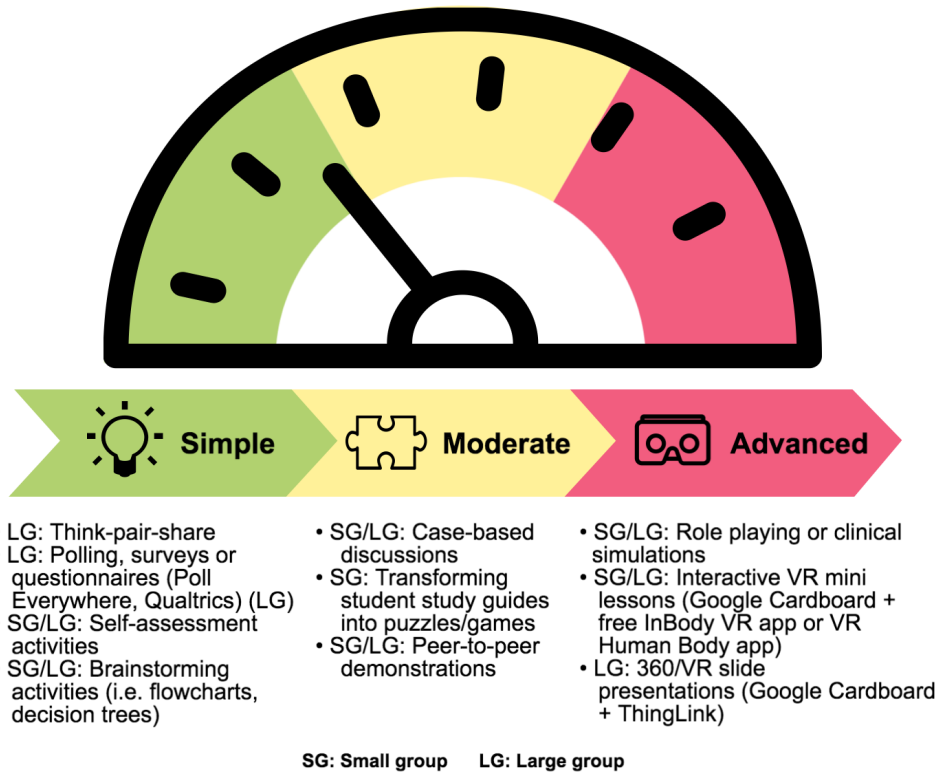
Simple

Moderate

Advanced

LG: Think-pair-share
LG: Polling, surveys or questionnaires (Poll Everywhere, Qualtrics) (LG)
SG/LG: Self-assessment activities
SG/LG: Brainstorming activities (i.e. flowcharts, decision trees)

• SG/LG: Case-based discussions
• SG: Transforming student study guides into puzzles/games
• SG/LG: Peer-to-peer demonstrations

• SG/LG: Role playing or clinical simulations
• SG/LG: Interactive VR mini lessons (Google Cardboard + free InBody VR app or VR Human Body app)
• LG: 360/VR slide presentations (Google Cardboard + ThingLink)

SG: Small group LG: Large group